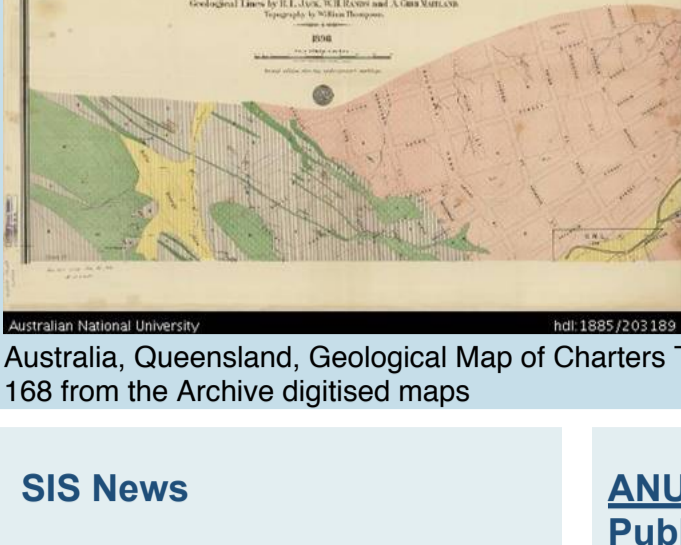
Geological Lines by R.L. Jack, W.H. Rands and A. Gibb Maitland
Topography by William Thompson.
1898

Australian National University
hdl:1885/203189

Australia, Queensland, Geological Map of Charters T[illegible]
168 from the Archive digitised maps

SIS News

ANU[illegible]
Pub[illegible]